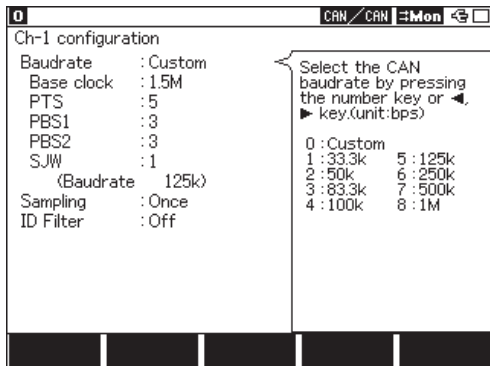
0 CAN／CAN Mon

Ch-1 configuration

Baudrate : Custom
Base clock : 1.5M
PTS : 5
PBS1 : 3
PBS2 : 3
SJW : 1
(Baudrate 125k)
Sampling : Once
ID Filter : Off

Select the CAN baudrate by pressing the number key or ◄, ► key.(unit:bps)

0 : Custom
1 : 33.3k
2 : 50k
3 : 83.3k
4 : 100k
5 : 125k
6 : 250k
7 : 500k
8 : 1M